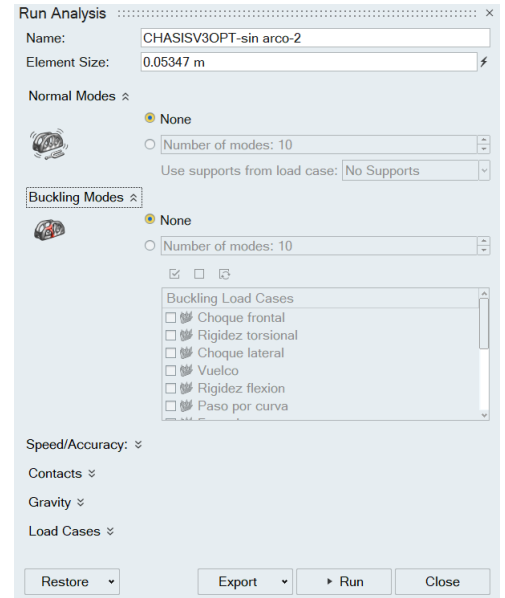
Run Analysis ×

Name: CHASISV3OPT-sin arco-2

Element Size: 0.05347 m

Normal Modes

None

Number of modes: 10

Use supports from load case: No Supports

Buckling Modes

None

Number of modes: 10

Buckling Load Cases
Choque frontal
Rigidez torsional
Choque lateral
Vuelco
Rigidez flexion
Paso por curva
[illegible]

Speed/Accuracy:

Contacts

Gravity

Load Cases

Restore

Export

Run

Close